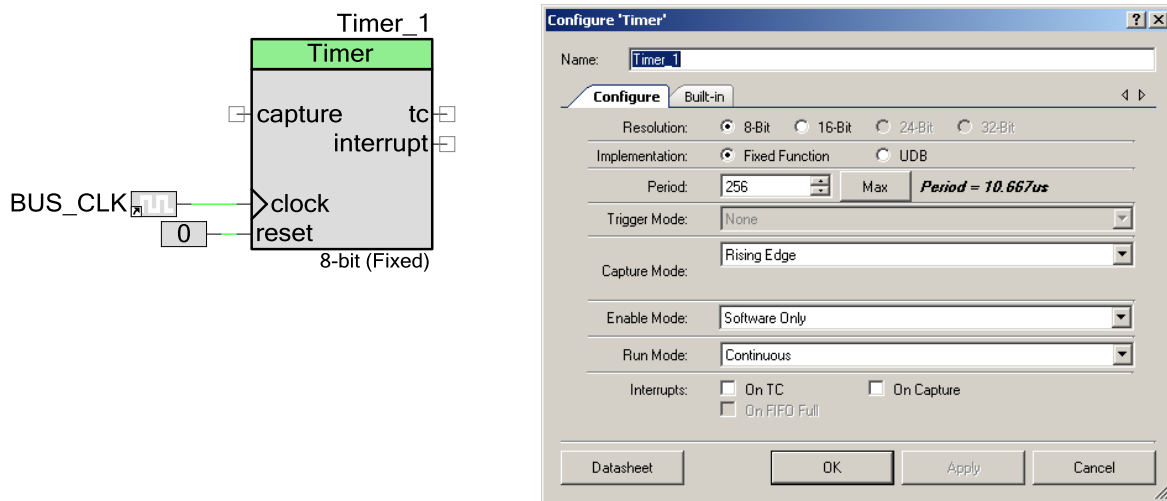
Timer_1
Timer
capture
tc
interrupt
BUS_CLK
clock
0
reset
8-bit (Fixed)

Configure 'Timer'
?
X
Name: Timer_1
Configure
Built-in
Resolution: 8-Bit 16-Bit 24-Bit 32-Bit
Implementation: Fixed Function UDB
Period: 256 Max Period = 10.667us
Trigger Mode: None
Capture Mode: Rising Edge
Enable Mode: Software Only
Run Mode: Continuous
Interrupts: On TC On Capture
On FIFO Full
Datasheet
OK
Apply
Cancel